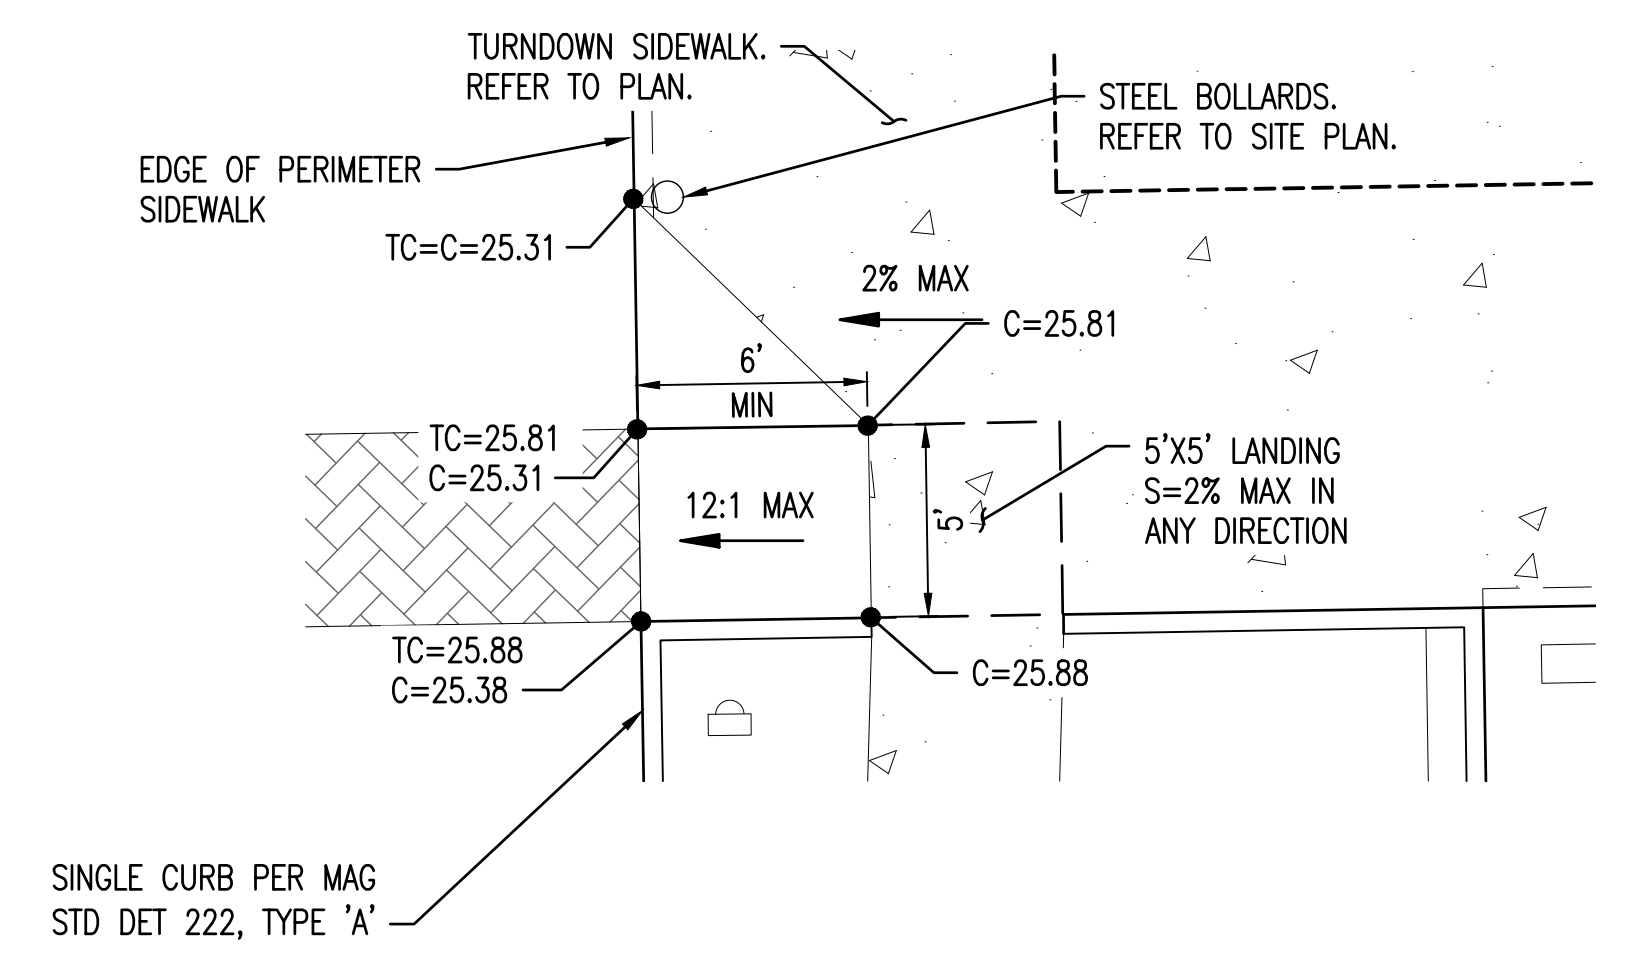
TURNDOWN SIDEWALK. REFER TO PLAN.

STEEL BOLLARDS. REFER TO SITE PLAN.

EDGE OF PERIMETER SIDEWALK

TC=C=25.31

2% MAX

C=25.81

6' MIN

TC=25.81
C=25.31

12:1 MAX

5'

5'X5' LANDING S=2% MAX IN ANY DIRECTION

TC=25.88
C=25.38

C=25.88

SINGLE CURB PER MAG STD DET 222, TYPE 'A'